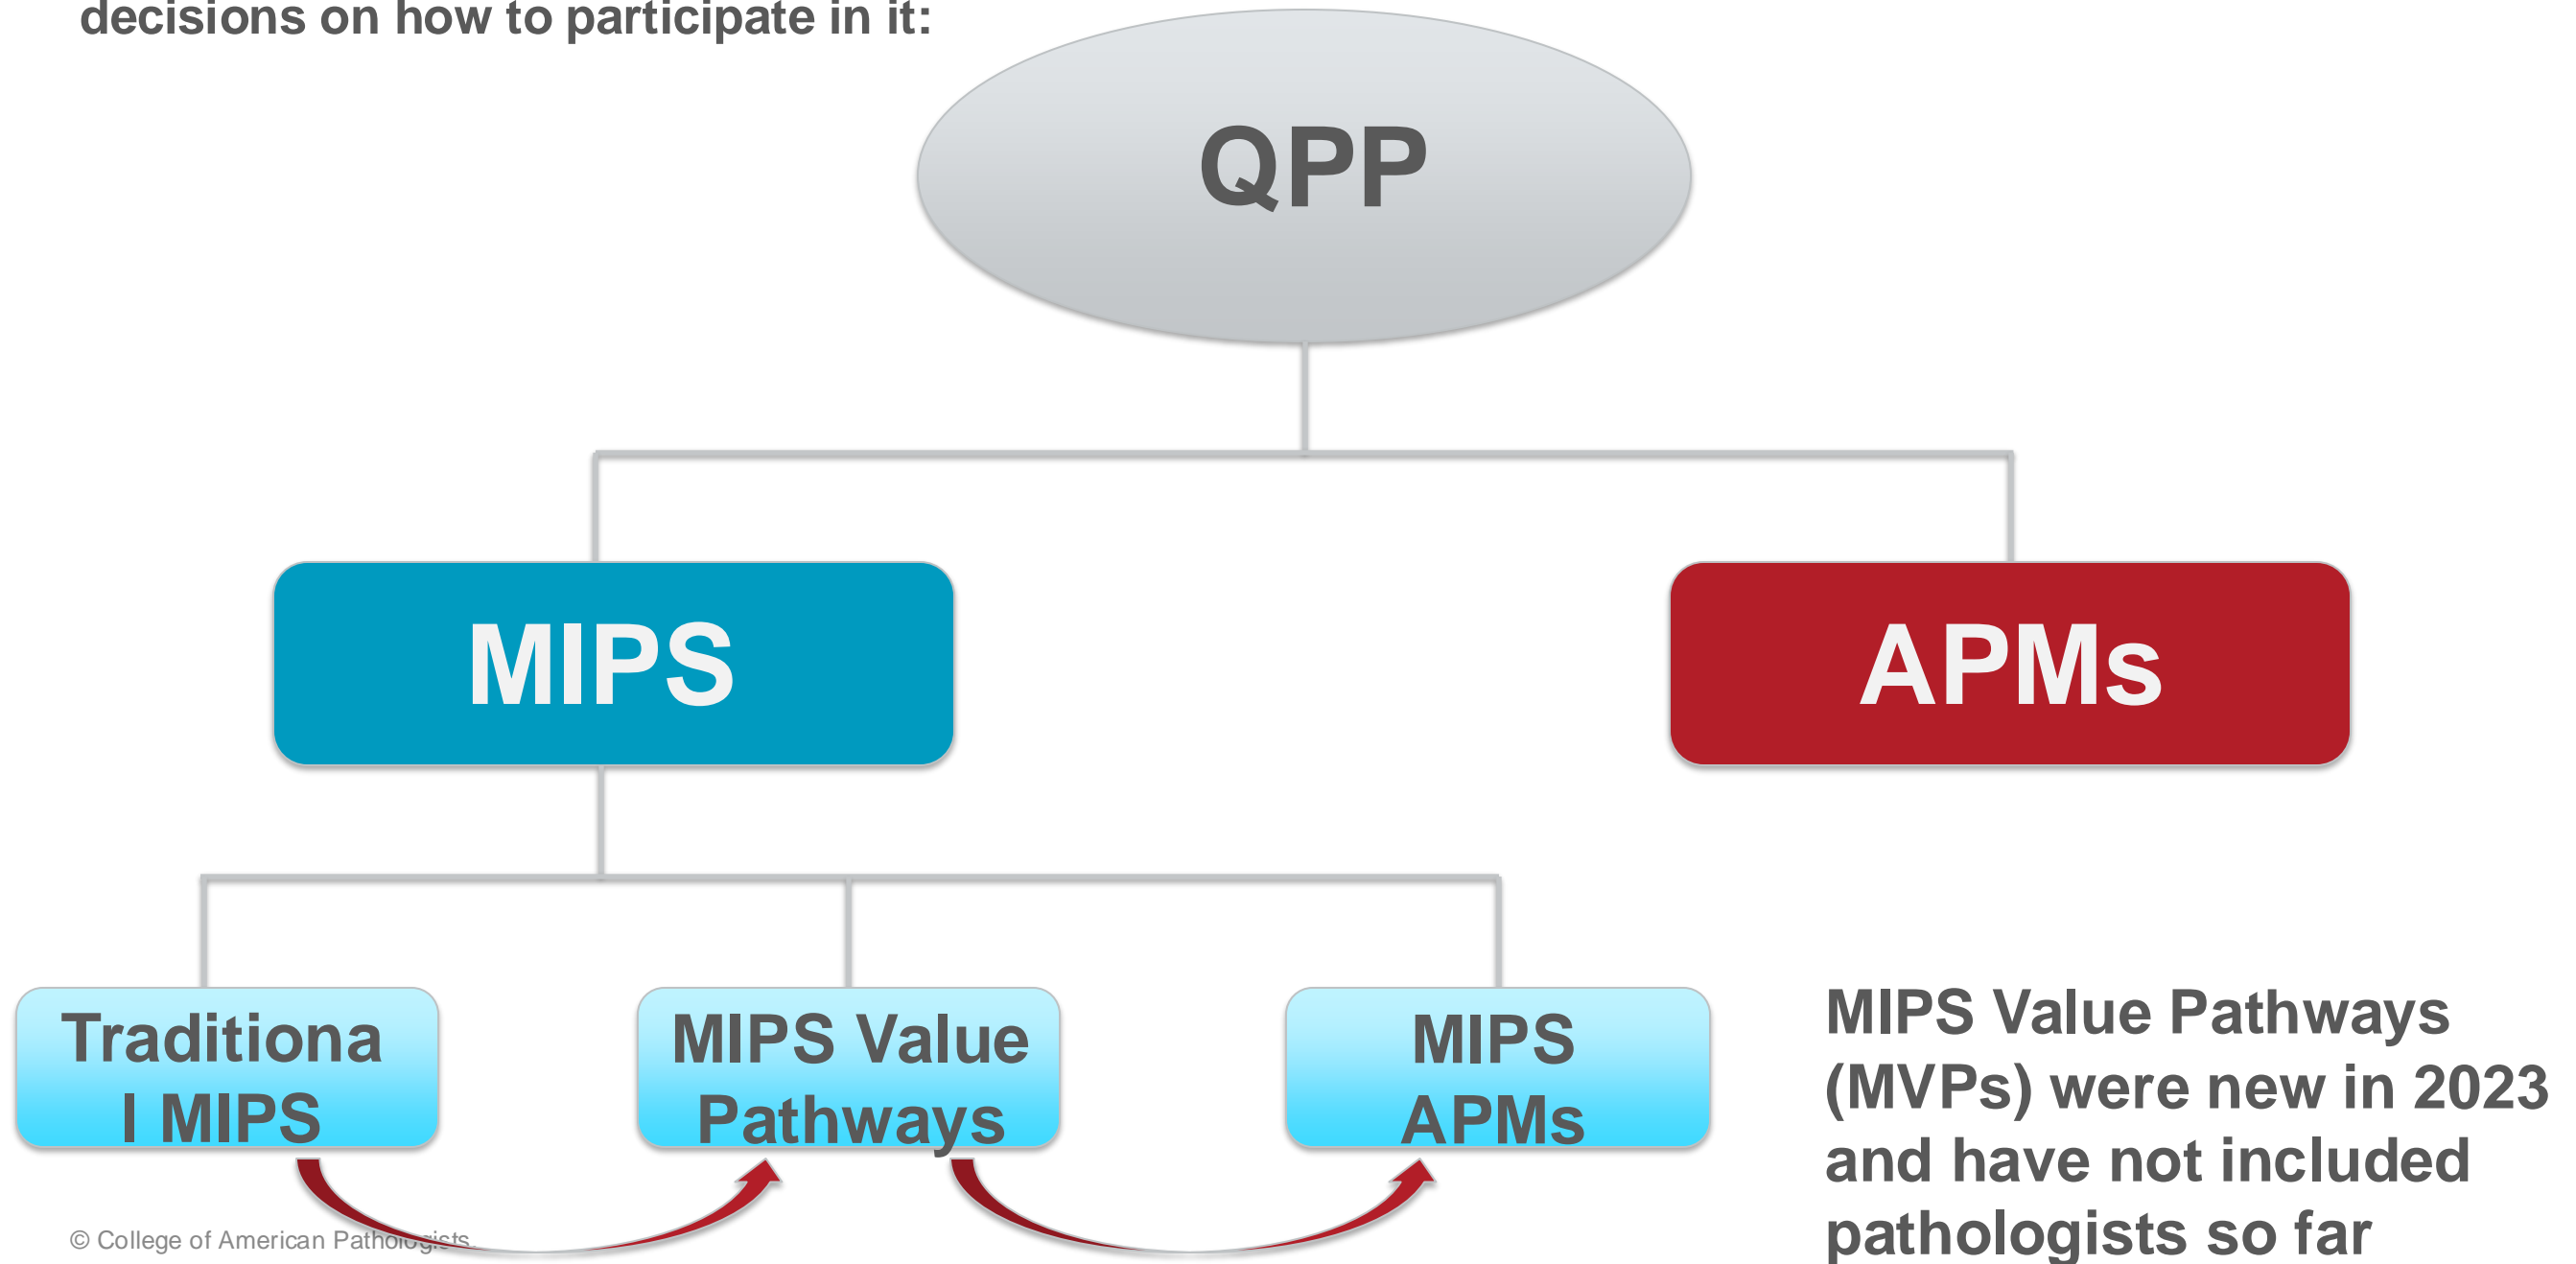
decisions on how to participate in it:

QPP

MIPS

APMs

Traditiona l MIPS

MIPS Value Pathways

MIPS APMs

MIPS Value Pathways (MVPs) were new in 2023 and have not included pathologists so far

© College of American Pathologists